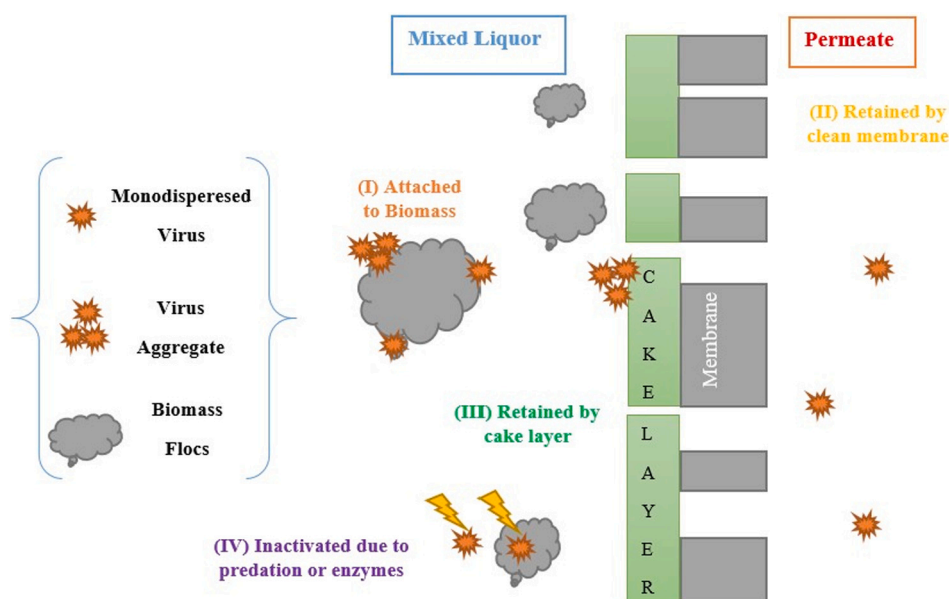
Mixed Liquor

Permeate

(II) Retained by clean membrane

Monodisperesed Virus

Virus Aggregate

Biomass Flocs

(I) Attached to Biomass

C A K E

L A Y E R

Membrane

(III) Retained by cake layer

(IV) Inactivated due to predation or enzymes